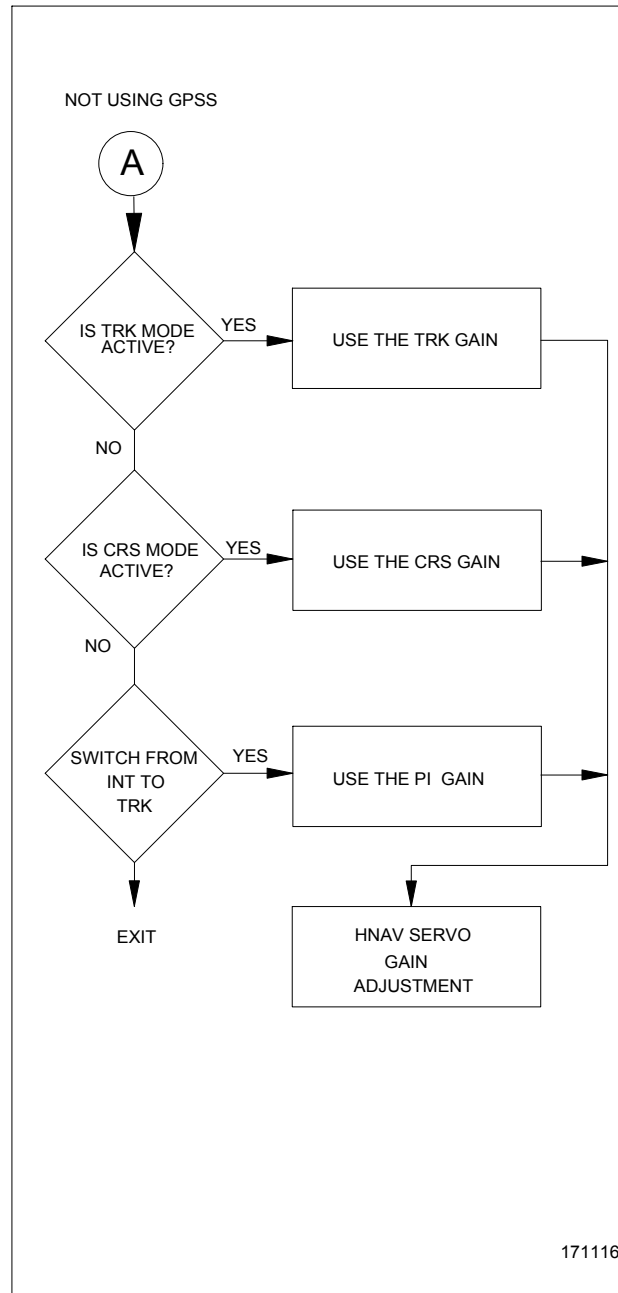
NOT USING GPSS

A

IS TRK MODE ACTIVE?

YES

USE THE TRK GAIN

NO

IS CRS MODE ACTIVE?

YES

USE THE CRS GAIN

NO

SWITCH FROM INT TO TRK

YES

USE THE PI GAIN

EXIT

HNAV SERVO GAIN ADJUSTMENT

171116